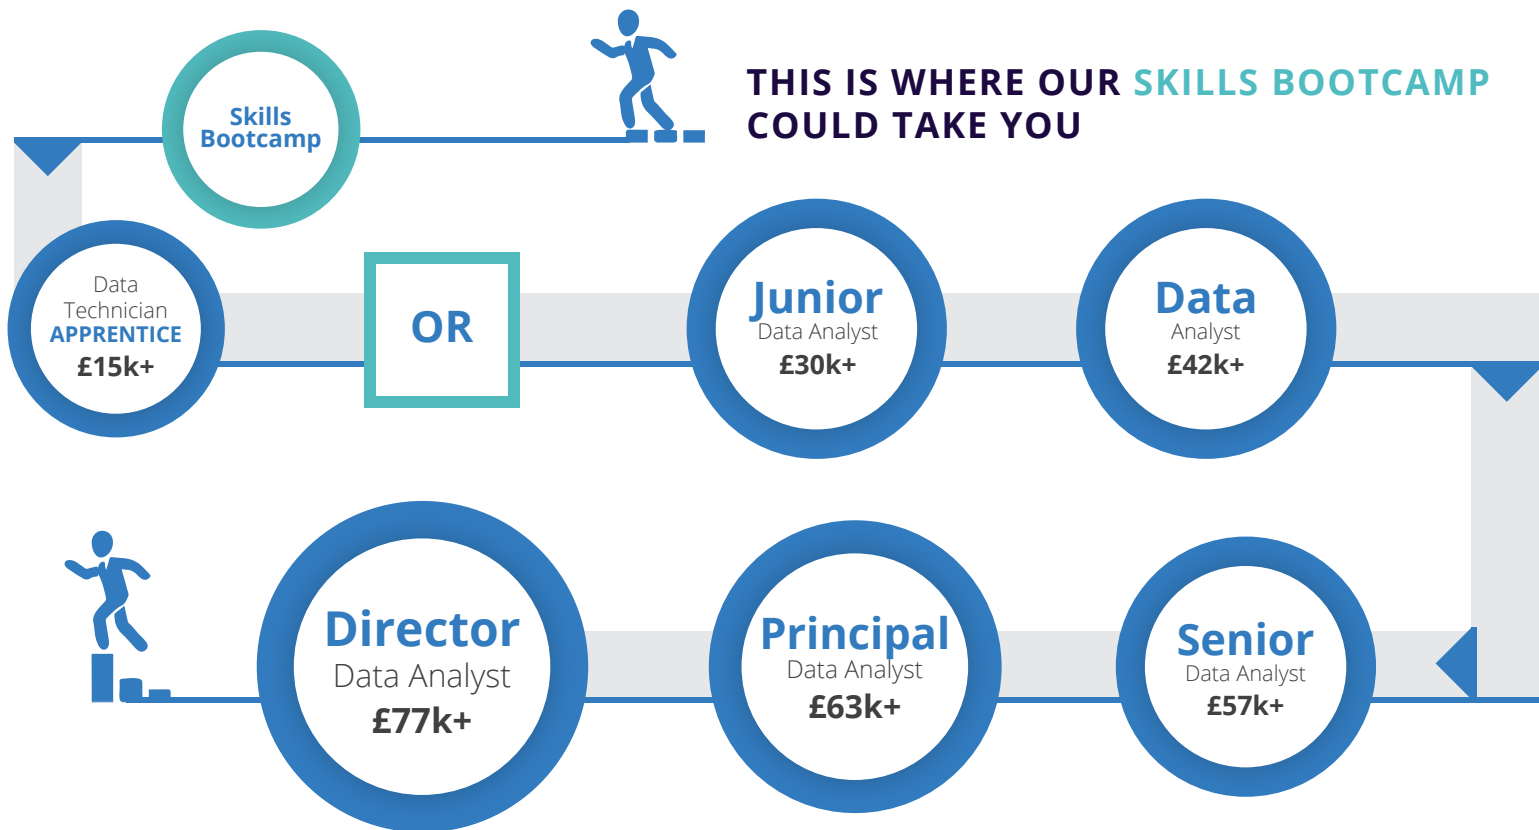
Skills Bootcamp

THIS IS WHERE OUR SKILLS BOOTCAMP COULD TAKE YOU

Data Technician APPRENTICE £15k+

OR

Junior Data Analyst £30k+

Data Analyst £42k+

Senior Data Analyst £57k+

Principal Data Analyst £63k+

Director Data Analyst £77k+